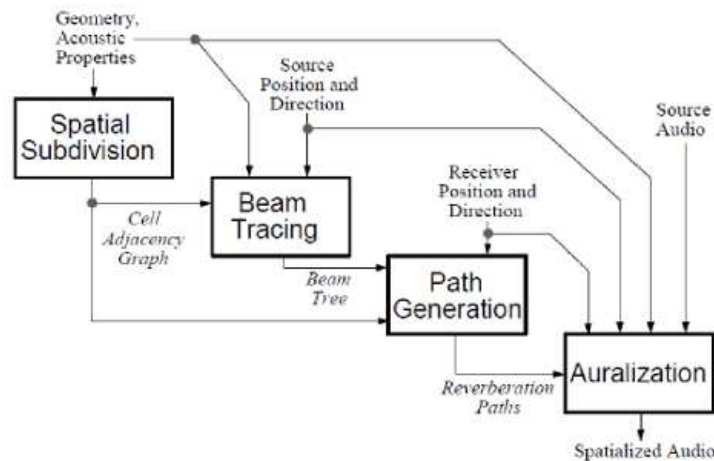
Geometry, Acoustic Properties

Spatial Subdivision

Source Position and Direction

Source Audio

Beam Tracing

Cell Adjacency Graph

Receiver Position and Direction

Path Generation

Beam Tree

Auralization

Reverberation Paths

Spatialized Audio